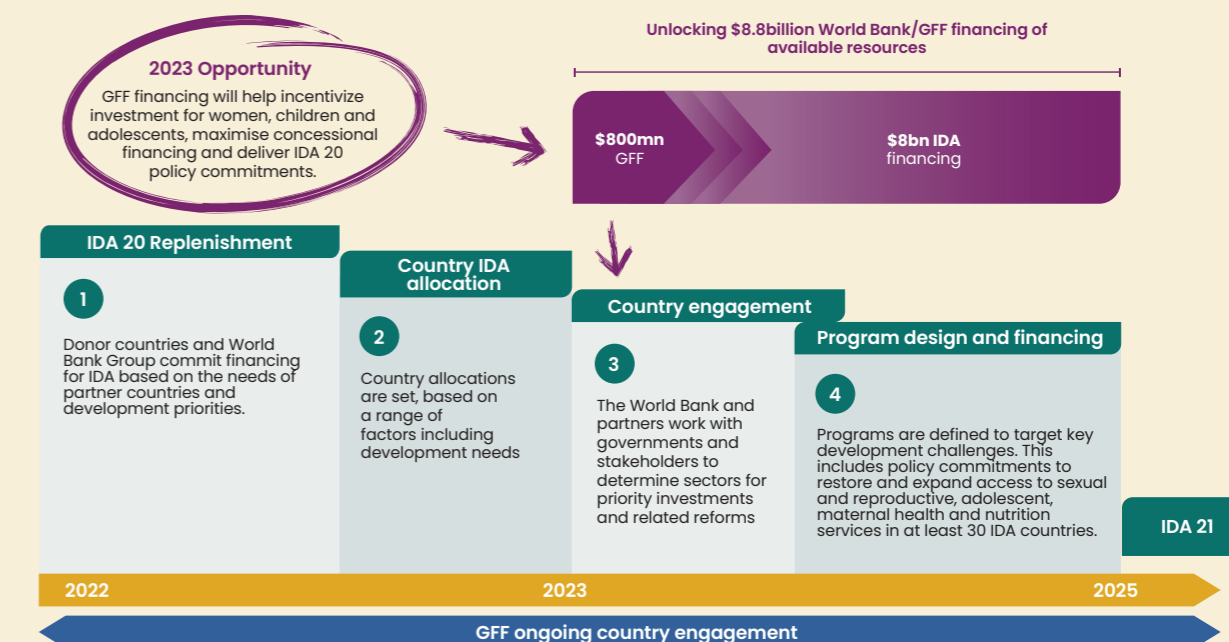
2023 Opportunity

GFF financing will help incentivize investment for women, children and adolescents, maximise concessional financing and deliver IDA 20 policy commitments.

Unlocking $8.8billion World Bank/GFF financing of available resources

$800mn
GFF

$8bn IDA
financing

IDA 20 Replenishment

1

Donor countries and World Bank Group commit financing for IDA based on the needs of partner countries and development priorities.

Country IDA allocation

2

Country allocations are set, based on a range of factors including development needs

Country engagement

3

The World Bank and partners work with governments and stakeholders to determine sectors for priority investments and related reforms

Program design and financing

4

Programs are defined to target key development challenges. This includes policy commitments to restore and expand access to sexual and reproductive, adolescent, maternal health and nutrition services in at least 30 IDA countries.

IDA 21

2022

2023

2025

GFF ongoing country engagement